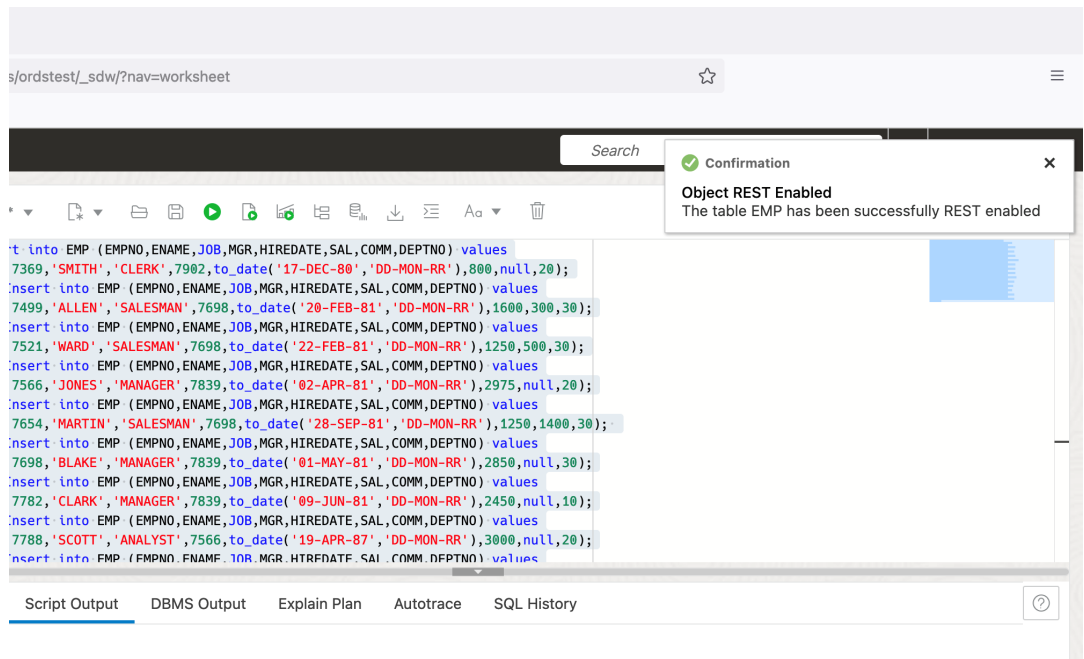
s/ordstest/_sdw/?nav=worksheet

Search

Confirmation

Object REST Enabled
The table EMP has been successfully REST enabled

Aa

rt into EMP (EMPNO,ENAME,JOB,MGR,HIREDATE,SAL,COMM,DEPTNO) values
7369,'SMITH','CLERK',7902,to_date('17-DEC-80','DD-MON-RR'),800,null,20);
Insert into EMP (EMPNO,ENAME,JOB,MGR,HIREDATE,SAL,COMM,DEPTNO) values
7499,'ALLEN','SALESMAN',7698,to_date('20-FEB-81','DD-MON-RR'),1600,300,30);
Insert into EMP (EMPNO,ENAME,JOB,MGR,HIREDATE,SAL,COMM,DEPTNO) values
7521,'WARD','SALESMAN',7698,to_date('22-FEB-81','DD-MON-RR'),1250,500,30);
Insert into EMP (EMPNO,ENAME,JOB,MGR,HIREDATE,SAL,COMM,DEPTNO) values
7566,'JONES','MANAGER',7839,to_date('02-APR-81','DD-MON-RR'),2975,null,20);
Insert into EMP (EMPNO,ENAME,JOB,MGR,HIREDATE,SAL,COMM,DEPTNO) values
7654,'MARTIN','SALESMAN',7698,to_date('28-SEP-81','DD-MON-RR'),1250,1400,30);
Insert into EMP (EMPNO,ENAME,JOB,MGR,HIREDATE,SAL,COMM,DEPTNO) values
7698,'BLAKE','MANAGER',7839,to_date('01-MAY-81','DD-MON-RR'),2850,null,30);
Insert into EMP (EMPNO,ENAME,JOB,MGR,HIREDATE,SAL,COMM,DEPTNO) values
7782,'CLARK','MANAGER',7839,to_date('09-JUN-81','DD-MON-RR'),2450,null,10);
Insert into EMP (EMPNO,ENAME,JOB,MGR,HIREDATE,SAL,COMM,DEPTNO) values
7788,'SCOTT','ANALYST',7566,to_date('19-APR-87','DD-MON-RR'),3000,null,20);
Insert into EMP (EMPNO,ENAME,JOB,MGR,HIREDATE,SAL,COMM,DEPTNO) values

Script Output DBMS Output Explain Plan Autotrace SQL History